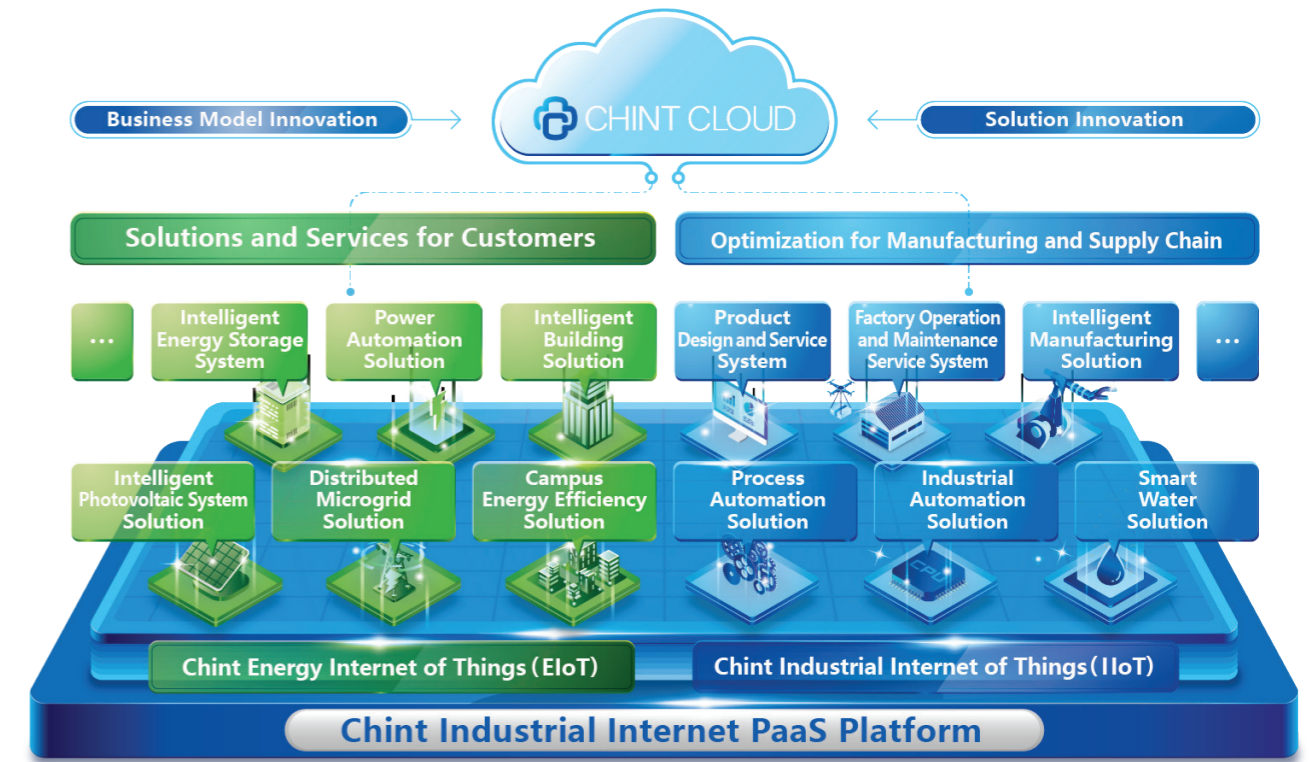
Business Model Innovation

CHINT CLOUD

Solution Innovation

Solutions and Services for Customers

Optimization for Manufacturing and Supply Chain

...

Intelligent Energy Storage System

Power Automation Solution

Intelligent Building Solution

Product Design and Service System

Factory Operation and Maintenance Service System

Intelligent Manufacturing Solution

...

Intelligent Photovoltaic System Solution

Distributed Microgrid Solution

Campus Energy Efficiency Solution

Process Automation Solution

Industrial Automation Solution

Smart Water Solution

CPU

Chint Energy Internet of Things (EIoT)

Chint Industrial Internet of Things (IIoT)

Chint Industrial Internet PaaS Platform